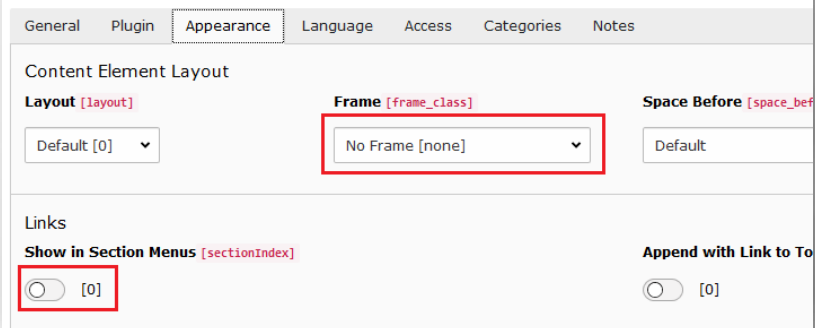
General Plugin Appearance Language Access Categories Notes

Content Element Layout

Layout [layout]

Default [0]

Frame [frame_class]

No Frame [none]

Space Before [space_bef

Default

Links

Show in Section Menus [sectionIndex]

[0]

Append with Link to To

[0]